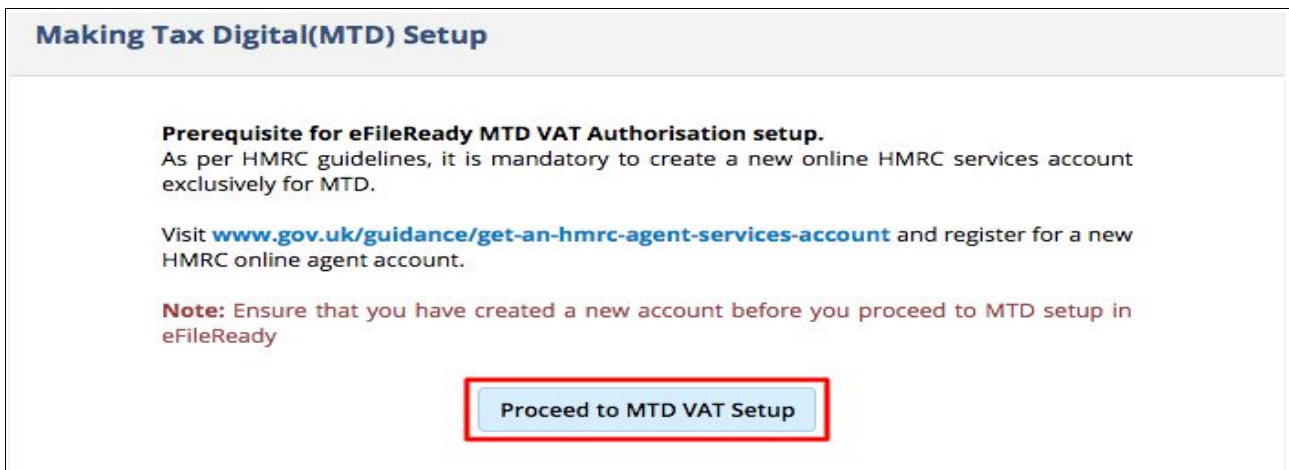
Making Tax Digital(MTD) Setup

**Prerequisite for eFileReady MTD VAT Authorisation setup.**
As per HMRC guidelines, it is mandatory to create a new online HMRC services account exclusively for MTD.

Visit www.gov.uk/guidance/get-an-hmrc-agent-services-account and register for a new HMRC online agent account.

**Note:** Ensure that you have created a new account before you proceed to MTD setup in eFileReady

Proceed to MTD VAT Setup